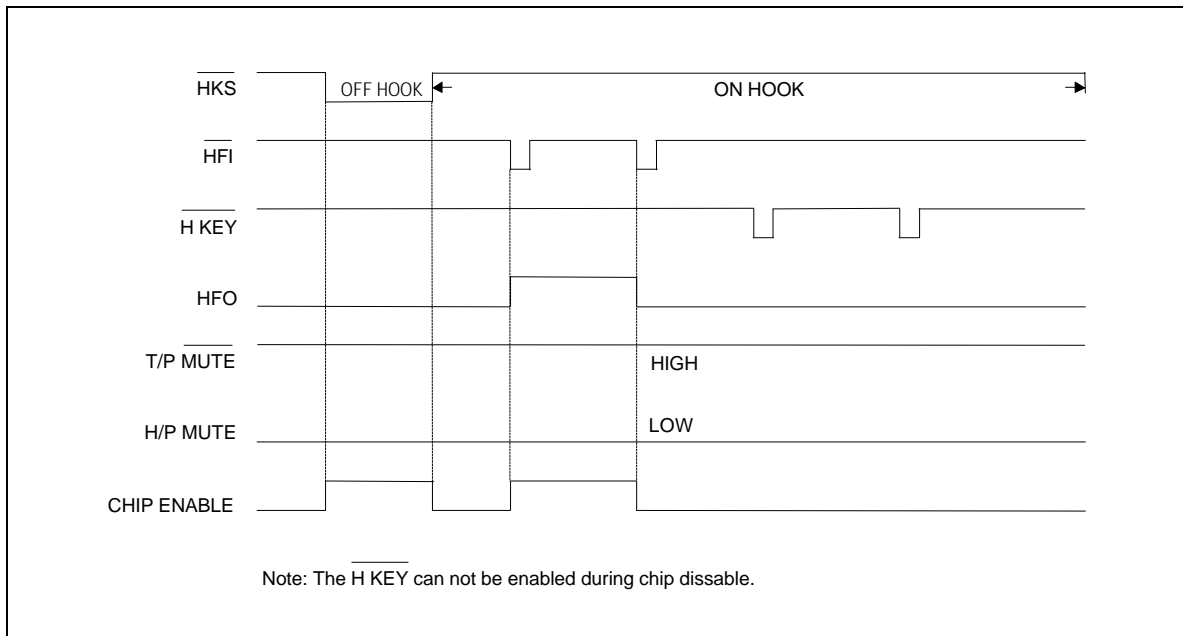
$\overline{\text{HKS}}$ OFF HOOK ON HOOK

$\overline{\text{HFI}}$

$\overline{\text{H KEY}}$

HFO

$\overline{\text{T/P MUTE}}$ HIGH

H/P MUTE LOW

CHIP ENABLE

Note: The $\overline{\text{H KEY}}$ can not be enabled during chip dissable.